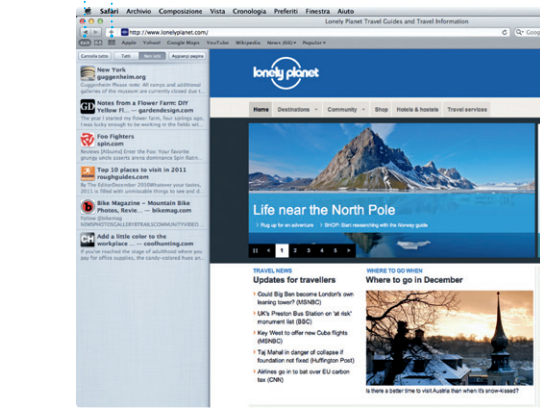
Safari Archivio Composizione Vista Cronologia Preferiti Finestra Aiuto

Lonely Planet Travel Guides and Travel Information

http://www.lonelyplanet.com/

Google

Apple Yahoo! Google Maps YouTube Wikipedia News (60) Popular

Cancella tutto Tutti Non letti Aggiungi pagina

New York guggenheim.org
Guggenheim Please note: All camps and additional galleries of the museum are currently closed due t...

Notes from a Flower Farm: DIY Yellow Fl... — gardendesign.com
The year I started my flower farm, four tastings ago, I was lucky enough to be working in the fields wh...

Foo Fighters spin.com
Reviews [Albums] Enter the Foo: Your favorite grungy uncle asserts arena dominance Spin Ratin...

Top 10 places to visit in 2011 roughguides.com
By The EditorDecember 2010Whatever your tastes, 2011 is filled with things to visit and places to...

Bike Magazine ~ Mountain Bike Photos, Revie... — bikemag.com
Follow @bikemag

Add a little color to the workplace... — coolhunting.com
If you've reached the stage of adulthood where you pay for office supplies, the candy-colored hues...

lonely planet

Home Destinations Community Shop Hotels & hostels Travel services

Life near the North Pole

Plug up for an adventure SHOP: Start researching with the Norway guide

1 2 3 4 5

TRAVEL NEWS
Updates for travellers

Could Big Ben become London's own leaning tower? (MSNBC)

UK's Preston Bus Station on 'at risk' monument list (BBC)

Key West to offer new Cuba flights (MSNBC)

Taj Mahal in danger of collapse if foundation not fixed (Huffington Post)

Airlines go in to bat over EU carbon tax (CNN)

WHERE TO GO WHEN
Where to go in December

Is there a better time to visit Austria than when it's snow-kissed?